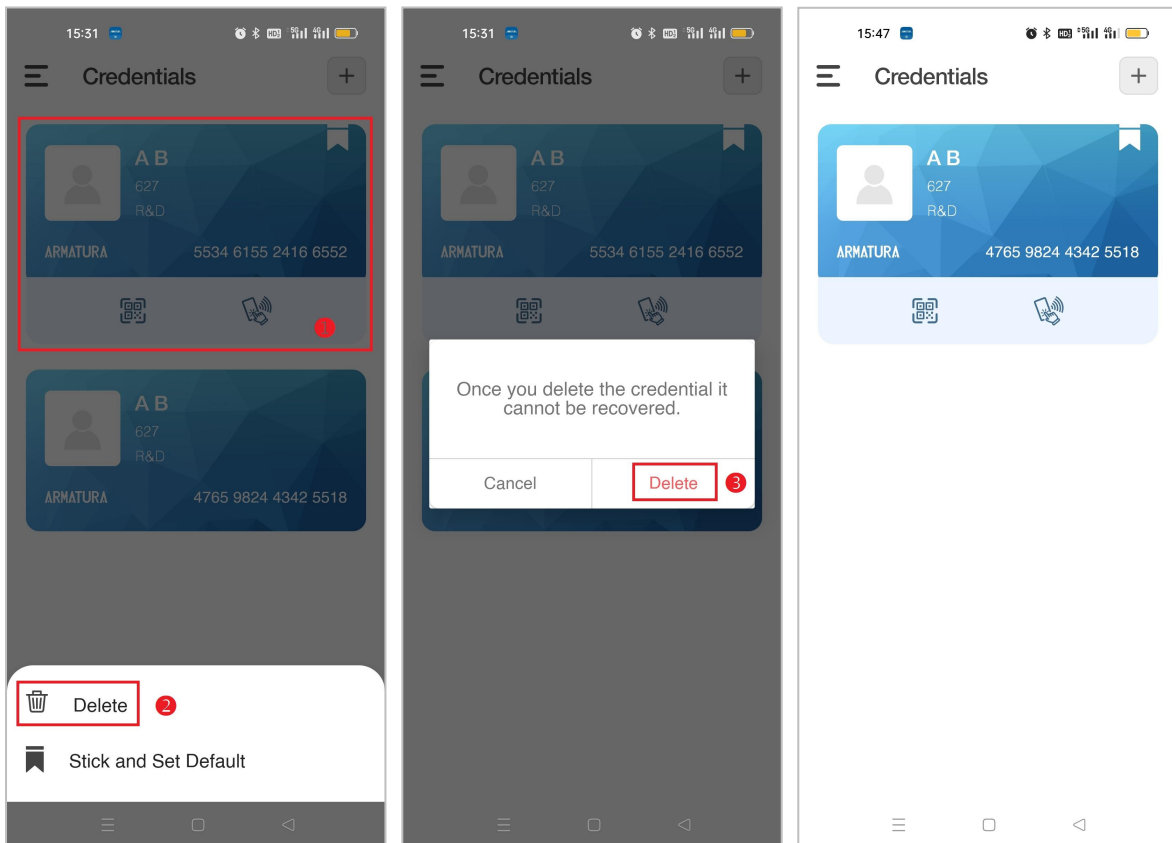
15:31

Credentials

+

A B
627
R&D
ARMATURA 5534 6155 2416 6552

1

A B
627
R&D
ARMATURA 4765 9824 4342 5518

Delete 2

Stick and Set Default

15:31

Credentials

+

A B
627
R&D
ARMATURA 5534 6155 2416 6552

Once you delete the credential it cannot be recovered.

Cancel

Delete 3

15:47

Credentials

+

A B
627
R&D
ARMATURA 4765 9824 4342 5518